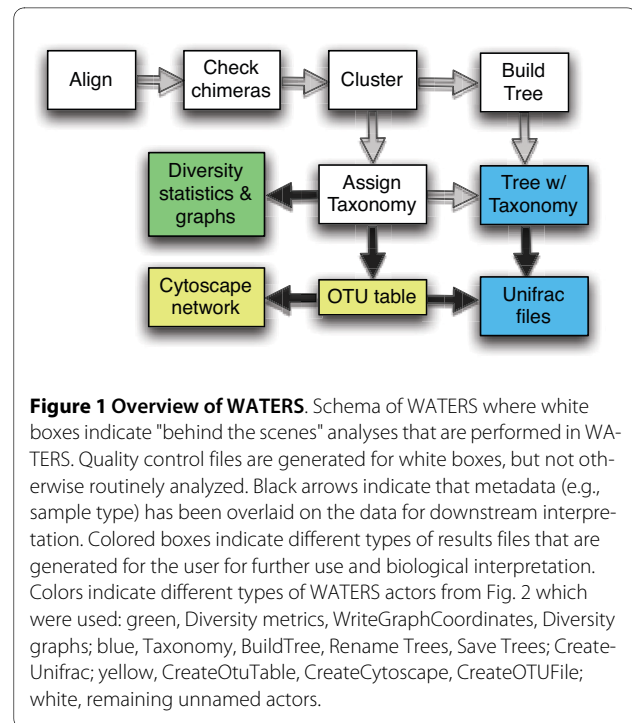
Align

Check chimeras

Cluster

Build Tree

Diversity statistics & graphs

Assign Taxonomy

Tree w/ Taxonomy

Cytoscape network

OTU table

Unifrac files

**Figure 1 Overview of WATERS**. Schema of WATERS where white boxes indicate "behind the scenes" analyses that are performed in WATERS. Quality control files are generated for white boxes, but not otherwise routinely analyzed. Black arrows indicate that metadata (e.g., sample type) has been overlaid on the data for downstream interpretation. Colored boxes indicate different types of results files that are generated for the user for further use and biological interpretation. Colors indicate different types of WATERS actors from Fig. 2 which were used: green, Diversity metrics, WriteGraphCoordinates, Diversity graphs; blue, Taxonomy, BuildTree, Rename Trees, Save Trees; CreateUnifrac; yellow, CreateOtuTable, CreateCytoscape, CreateOTUFile; white, remaining unnamed actors.